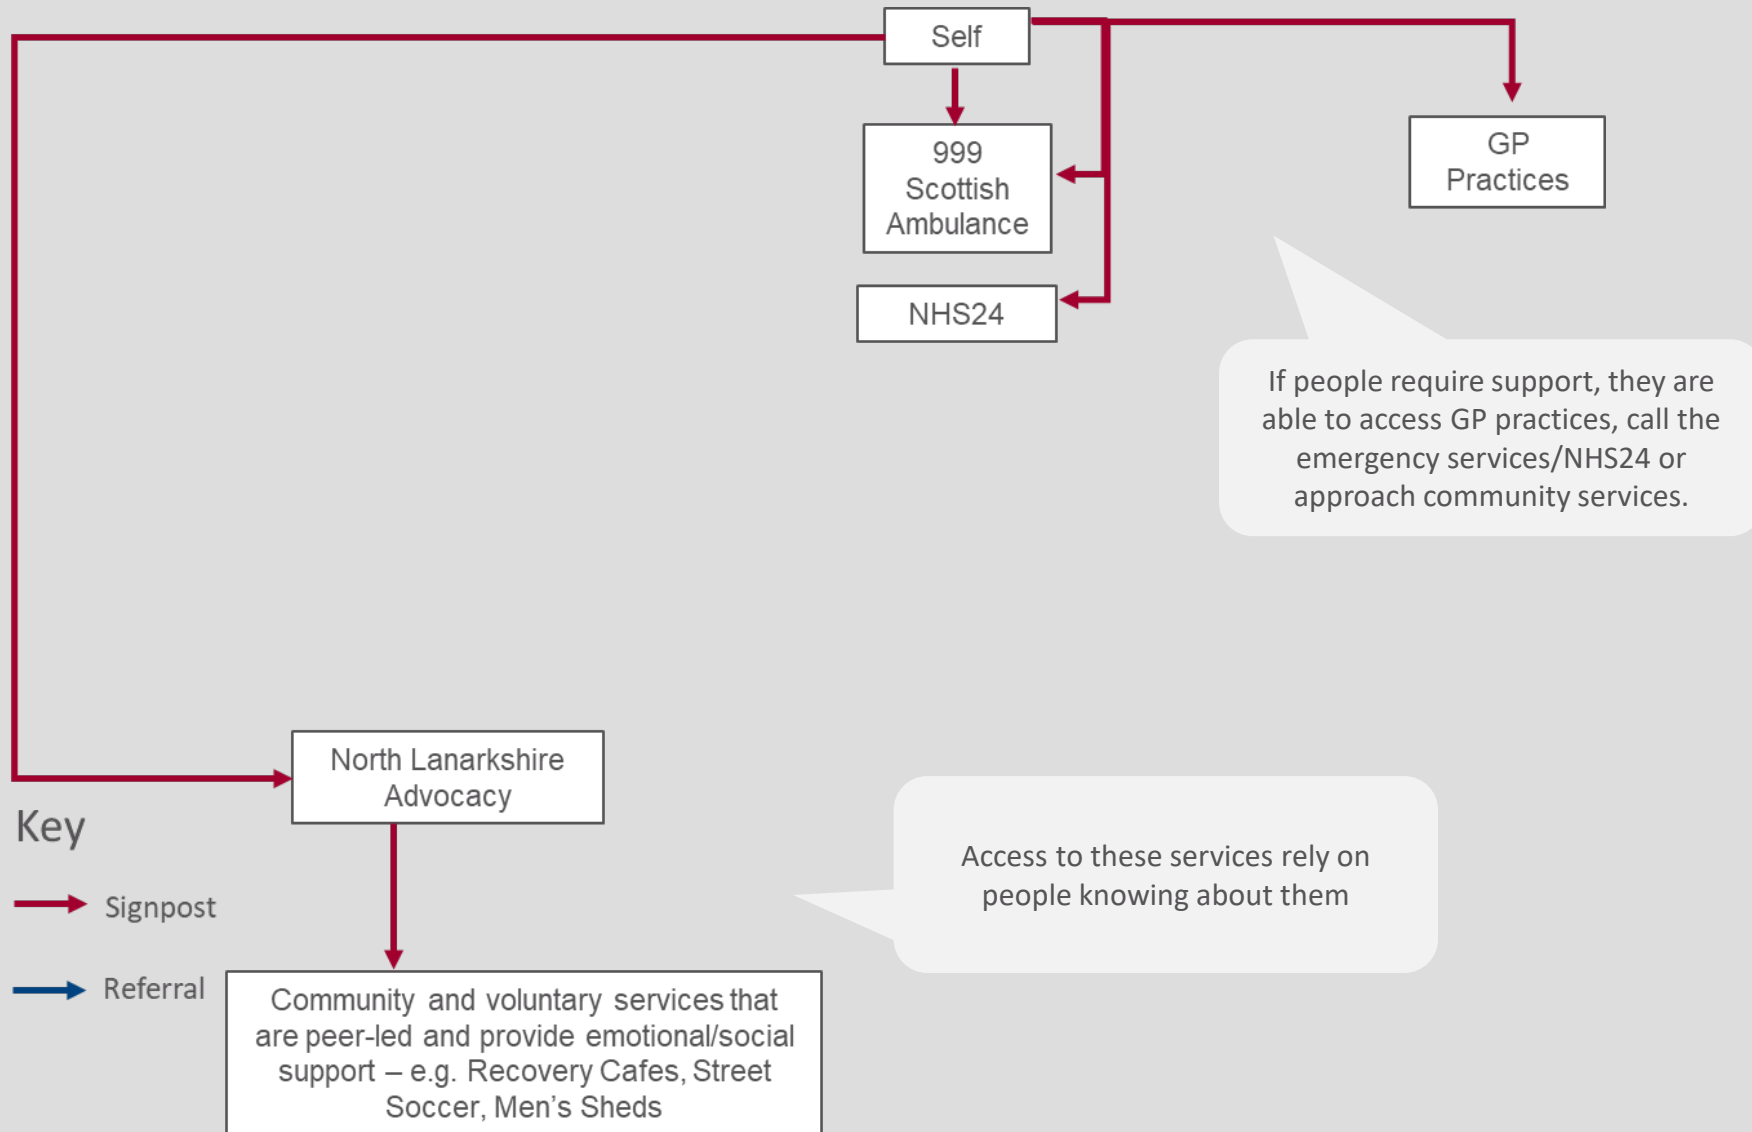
Self

999 Scottish Ambulance

NHS24

GP Practices

If people require support, they are able to access GP practices, call the emergency services/NHS24 or approach community services.

North Lanarkshire Advocacy

Key

Signpost

Referral

Access to these services rely on people knowing about them

Community and voluntary services that are peer-led and provide emotional/social support – e.g. Recovery Cafes, Street Soccer, Men's Sheds